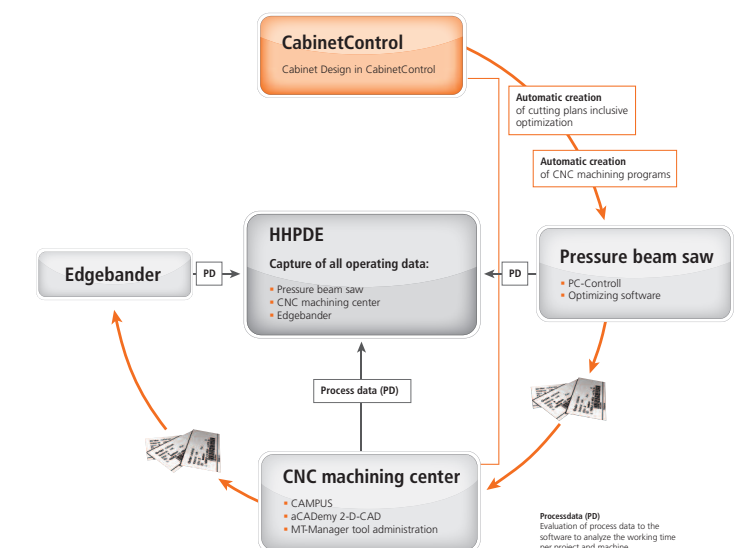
CabinetControl
Cabinet Design in CabinetControl

Automatic creation
of cutting plans inclusive optimization

Automatic creation
of CNC machining programs

HHPDE
Capture of all operating data:
- Pressure beam saw
- CNC machining center
- Edgebander

Edgebander

PD

PD

Pressure beam saw
- PC-Controll
- Optimizing software

Process data (PD)

CNC machining center
- CAMPUS
- aCADemy 2-D-CAD
- MT-Manager tool administration

Processdata (PD)
Evaluation of process data to the software to analyze the working time per project and machine